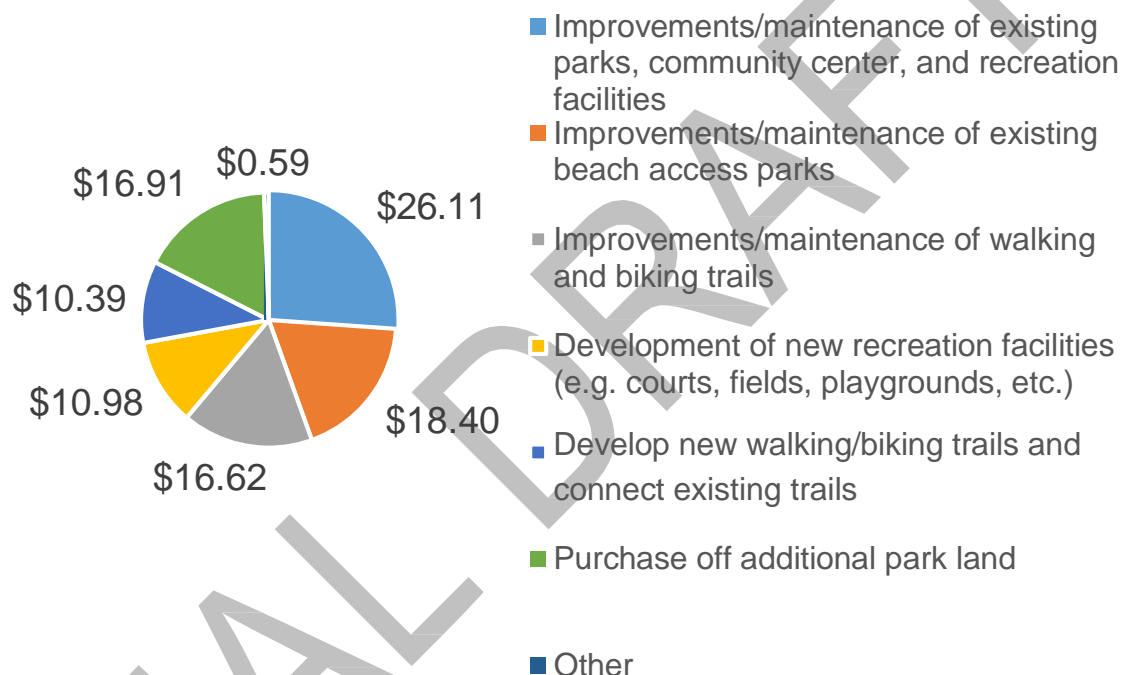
$0.59

$16.91

$26.11

$10.39

$10.98

$18.40

$16.62

Improvements/maintenance of existing parks, community center, and recreation facilities

Improvements/maintenance of existing beach access parks

Improvements/maintenance of walking and biking trails

Development of new recreation facilities (e.g. courts, fields, playgrounds, etc.)

Develop new walking/biking trails and connect existing trails

Purchase off additional park land

Other

AL DRAFT